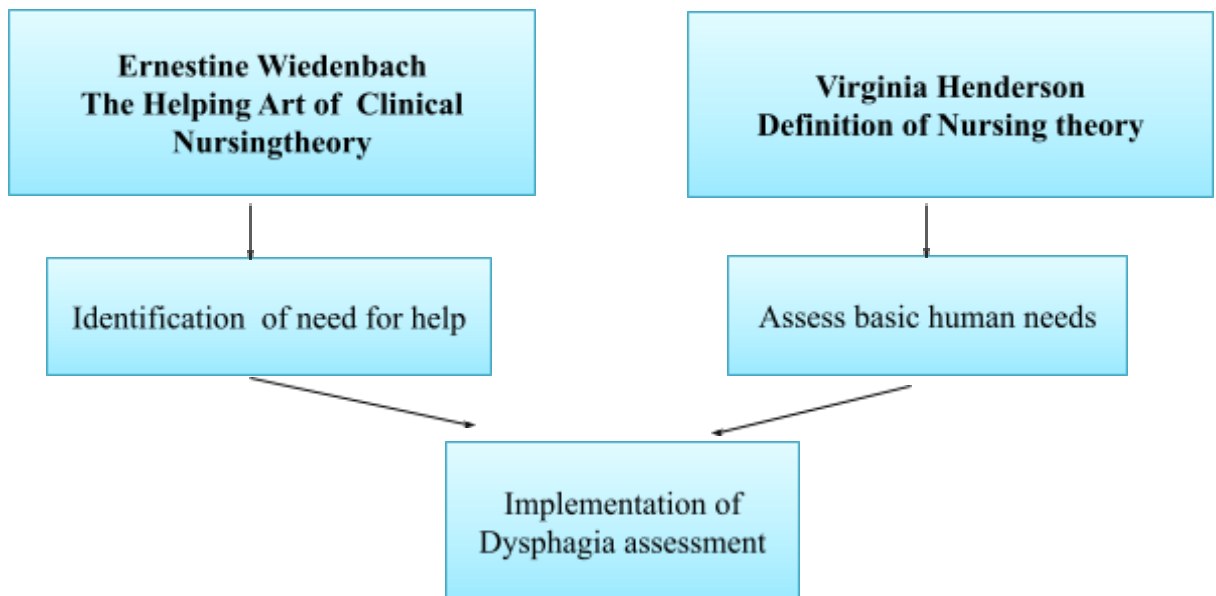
Ernestine Wiedenbach
The Helping Art of Clinical Nursingtheory

Virginia Henderson
Definition of Nursing theory

Identification of need for help

Assess basic human needs

Implementation of Dysphagia assessment